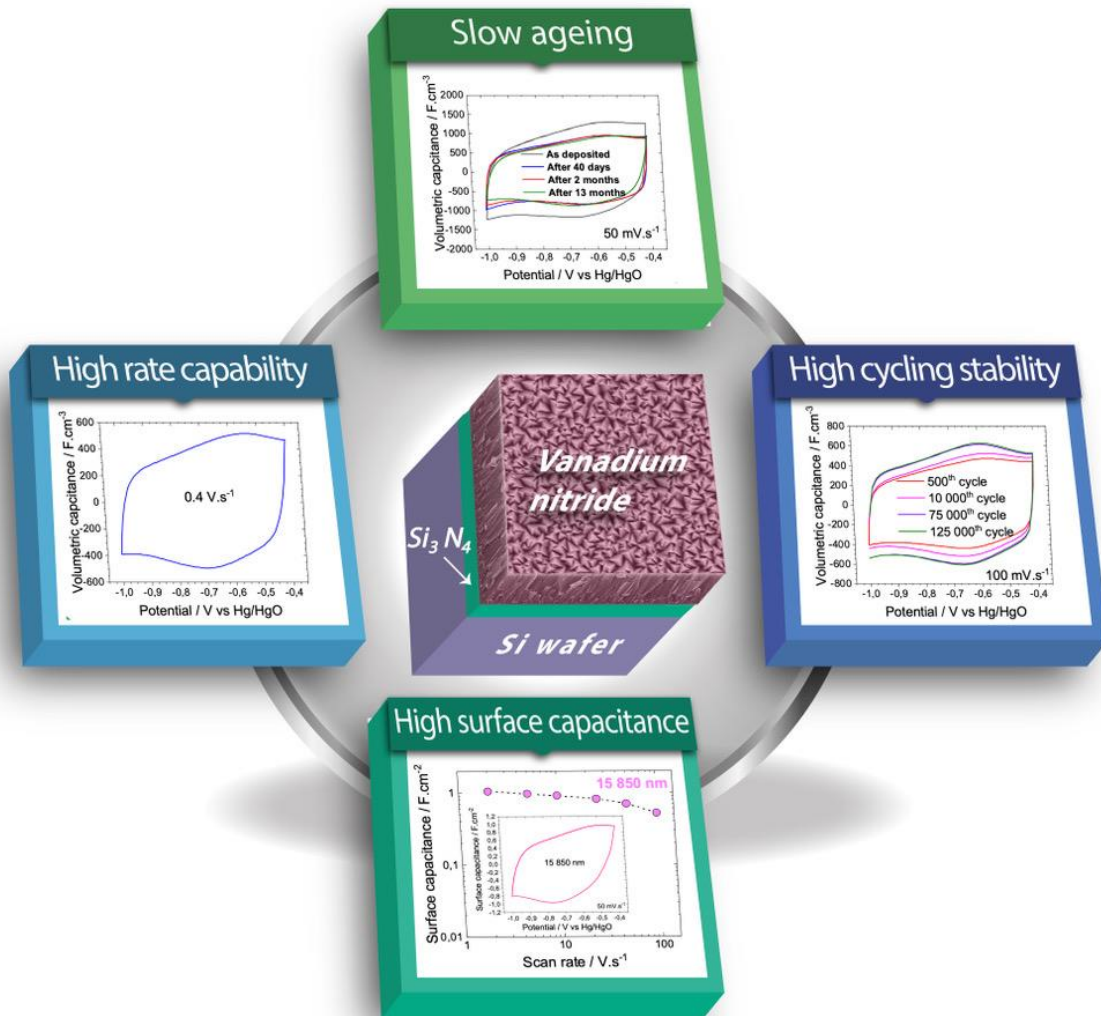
Slow ageing

Volumetric capcitance / F.cm$^{-3}$

2000
1500
1000
500
0
-500
-1000
-1500
-2000

As deposited
After 40 days
After 2 months
After 13 months

50 mV.s$^{-1}$

-1,0 -0,9 -0,8 -0,7 -0,6 -0,5 -0,4

Potential / V vs Hg/HgO

High rate capability

Volumetric capcitance / F.cm$^{-3}$

600
400
200
0
-200
-400
-600

0.4 V.s$^{-1}$

-1,0 -0,9 -0,8 -0,7 -0,6 -0,5 -0,4

Potential / V vs Hg/HgO

Vanadium nitride

$Si_3N_4$

Si wafer

High cycling stability

Volumetric capcitance / F.cm$^{-3}$

800
600
400
200
0
-200
-400
-600
-800

500$^{th}$ cycle
10 000$^{th}$ cycle
75 000$^{th}$ cycle
125 000$^{th}$ cycle

100 mV.s$^{-1}$

-1,0 -0,9 -0,8 -0,7 -0,6 -0,5 -0,4

Potential / V vs Hg/HgO

High surface capacitance

15 850 nm

Surface capacitance / F.cm$^{-2}$

1
0,1
0,01

Surface capacitance / F.cm$^{-2}$

1,2
1,0
0,8
0,6
0,4
0,2
0,0
-0,2
-0,4
-0,6
-0,8
-1,0
-1,2

15 850 nm

50 mV.s$^{-1}$

-1,0 -0,9 -0,8 -0,7 -0,6 -0,5 -0,4

Potential / V vs Hg/HgO

1 10 100

Scan rate / V.s$^{-1}$